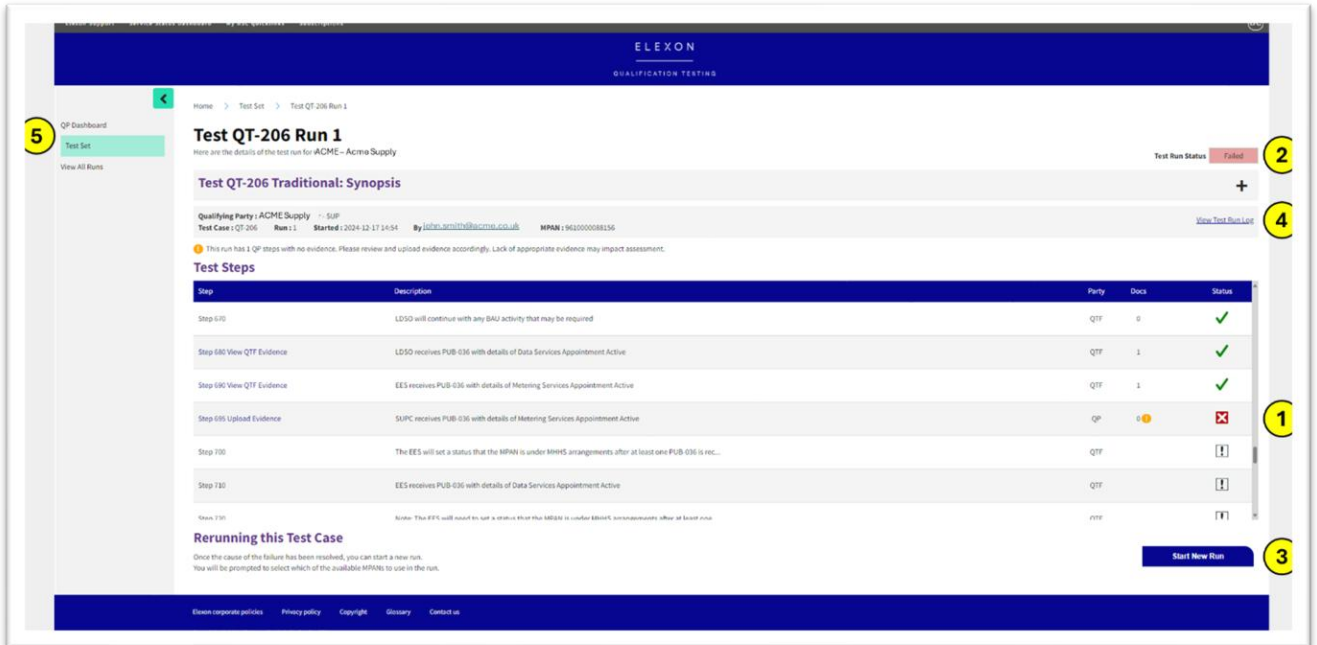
Elexon Support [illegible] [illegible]

ELEXON

QUALIFICATION TESTING

QP Dashboard

Test Set

View All Runs

5

Home > Test Set > Test QT-206 Run 1

Test QT-206 Run 1

Here are the details of the test run for ACME – Acme Supply

Test Run Status Failed

2

Test QT-206 Traditional: Synopsis

+

Qualifying Party : ACME Supply SUP
Test Case : QT-206 Run : 1 Started : 2024-12-17 14:54 By john.smith@acme.co.uk MPAN : 9610000088156

View Test Run Log

4

This run has 1 QP steps with no evidence. Please review and upload evidence accordingly. Lack of appropriate evidence may impact assessment.

Test Steps

| Step | Description | Party | Docs | Status |
|---|---|---|---|---|
| Step 670 | LDSO will continue with any BAU activity that may be required | QTF | 0 | ✓ |
| Step 680 View QTF Evidence | LDSO receives PUB-036 with details of Data Services Appointment Active | QTF | 1 | ✓ |
| Step 690 View QTF Evidence | EES receives PUB-036 with details of Metering Services Appointment Active | QTF | 1 | ✓ |
| Step 695 Upload Evidence | SUPC receives PUB-036 with details of Metering Services Appointment Active | QP | 0 | ✗ |
| Step 700 | The EES will set a status that the MPAN is under MHHS arrangements after at least one PUB-036 is rec... | QTF | | ! |
| Step 710 | EES receives PUB-036 with details of Data Services Appointment Active | QTF | | ! |
| Step 720 | Note: The EES will need to set a status that the MPAN is under MHHS arrangements after at least one | QTF | | ! |

1

Rerunning this Test Case

Once the cause of the failure has been resolved, you can start a new run.
You will be prompted to select which of the available MPANs to use in the run.

Start New Run

3

Elexon corporate policies Privacy policy Copyright Glossary Contact us